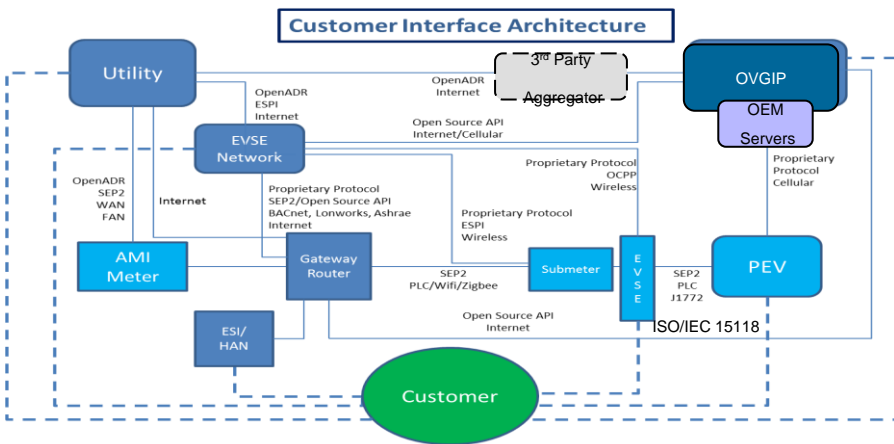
Customer Interface Architecture

Utility

3$^{rd}$ Party Aggregator

OVGIP

OEM Servers

OpenADR ESPI Internet

OpenADR Internet

Open Source API Internet/Cellular

EVSE Network

OpenADR SEP2 WAN FAN

Internet

Proprietary Protocol SEP2/Open Source API BACnet, Lonworks, Ashrae Internet

Proprietary Protocol OCPP Wireless

Proprietary Protocol Cellular

Proprietary Protocol ESPI Wireless

AMI Meter

Gateway Router

SEP2 PLC/Wifi/Zigbee

Submeter

EVSE

SEP2 PLC J1772

PEV

ESI/ HAN

Open Source API Internet

ISO/IEC 15118

Customer